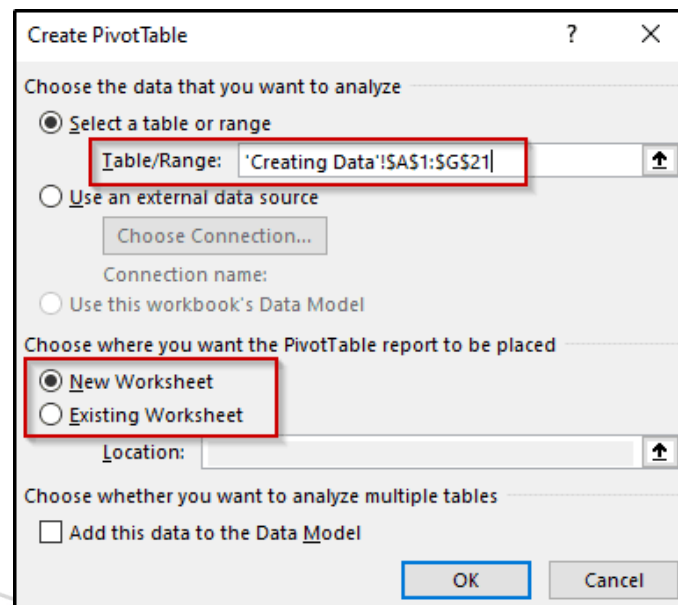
Create PivotTable ? ×

Choose the data that you want to analyze

Select a table or range

Table/Range: 'Creating Data'!$A$1:$G$21

Use an external data source

Choose Connection...

Connection name:

Use this workbook's Data Model

Choose where you want the PivotTable report to be placed

New Worksheet

Existing Worksheet

Location:

Choose whether you want to analyze multiple tables

Add this data to the Data Model

OK Cancel